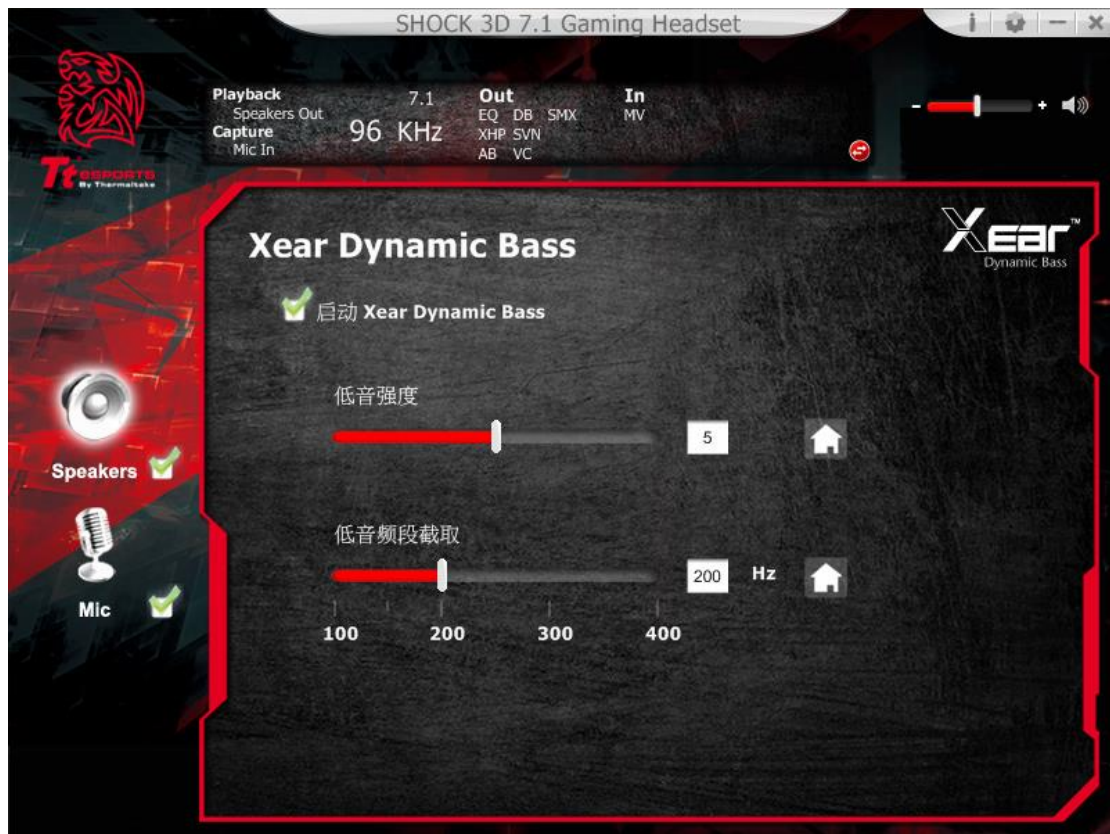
SHOCK 3D 7.1 Gaming Headset

i — ×

Tt eSPORTS By Thermaltake

Playback
Speakers Out
Capture
Mic In

7.1
96 KHz

Out
EQ DB SMX
XHP SVN
AB VC

In
MV

- +

Xear Dynamic Bass

Xear™
Dynamic Bass

启动 Xear Dynamic Bass

低音强度

5

低音频段截取

200 Hz

100 200 300 400

Speakers

Mic